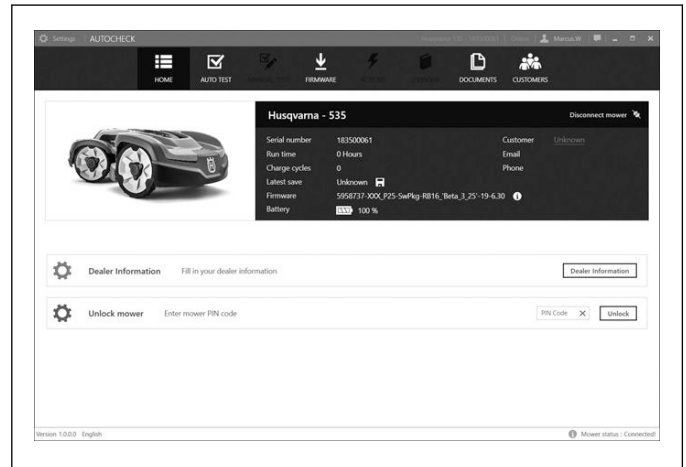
Settings AUTOCHECK

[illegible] Mattias.W

HOME AUTO TEST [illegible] FIRMWARE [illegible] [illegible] DOCUMENTS CUSTOMERS

Husqvarna - 535

Disconnect mower

| | |
|---|---|
| Serial number | 183500061 |
| Run time | 0 Hours |
| Charge cycles | 0 |
| Latest save | Unknown |
| Firmware | 5958737-XXX_P25-SwPkg-R816_'Beta_3_25'-19-6.30 |
| Battery | 100 % |

Customer Unknown
Email
Phone

Dealer Information Fill in your dealer information Dealer Information

Unlock mower Enter mower PIN code PIN Code Unlock

Version 1.0.0.0 English

Mower status : Connected